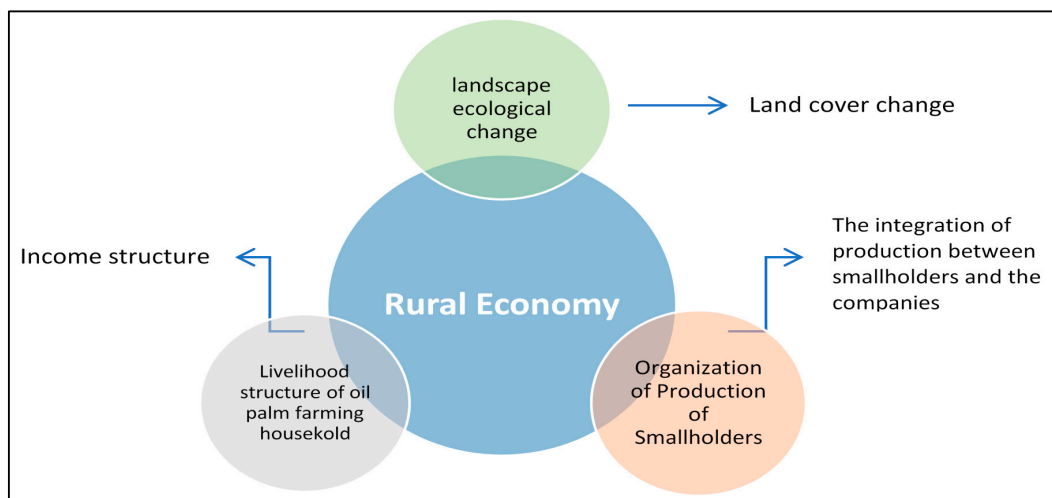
landscape ecological change

Land cover change

Income structure

Rural Economy

The integration of production between smallholders and the companies

Livelihood structure of oil palm farming housekold

Organization of Production of Smallholders